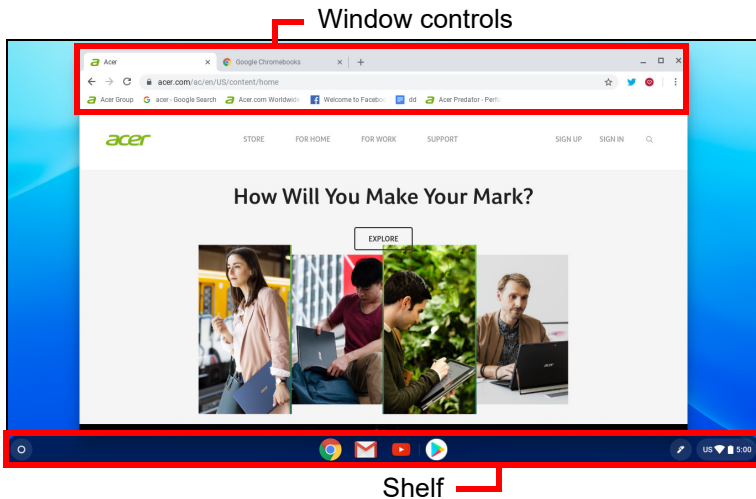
Window controls

Acer
Google Chromebooks
acer.com/ac/en/US/content/home
Acer Group
acer - Google Search
Acer.com Worldwide
Welcome to Faceboo
dd
Acer Predator - Perf

acer
STORE
FOR HOME
FOR WORK
SUPPORT
SIGN UP
SIGN IN

How Will You Make Your Mark?

EXPLORE

US 5:00

Shelf